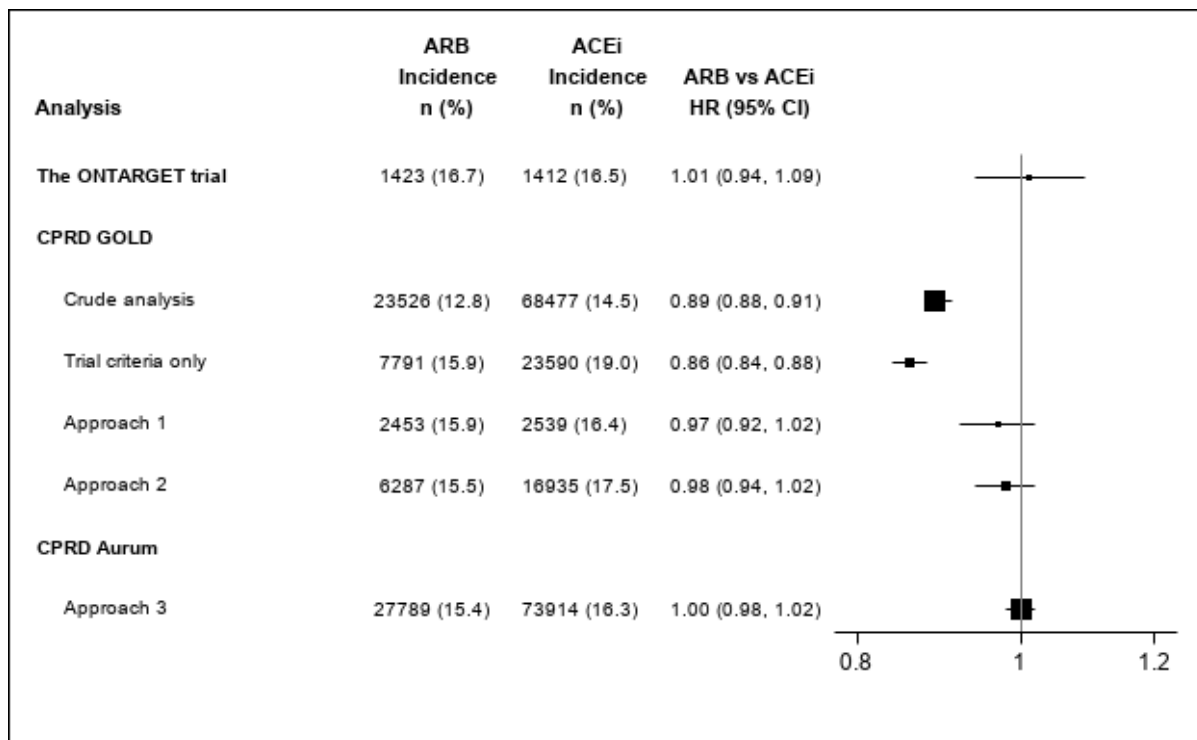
| Analysis | ARB Incidence n (%) | ACEi Incidence n (%) | ARB vs ACEi HR (95% CI) |
|---|---|---|---|
| The ONTARGET trial | 1423 (16.7) | 1412 (16.5) | 1.01 (0.94, 1.09) |
| CPRD GOLD | | | |
| Crude analysis | 23526 (12.8) | 68477 (14.5) | 0.89 (0.88, 0.91) |
| Trial criteria only | 7791 (15.9) | 23590 (19.0) | 0.86 (0.84, 0.88) |
| Approach 1 | 2453 (15.9) | 2539 (16.4) | 0.97 (0.92, 1.02) |
| Approach 2 | 6287 (15.5) | 16935 (17.5) | 0.98 (0.94, 1.02) |
| CPRD Aurum | | | |
| Approach 3 | 27789 (15.4) | 73914 (16.3) | 1.00 (0.98, 1.02) |

0.8
1
1.2